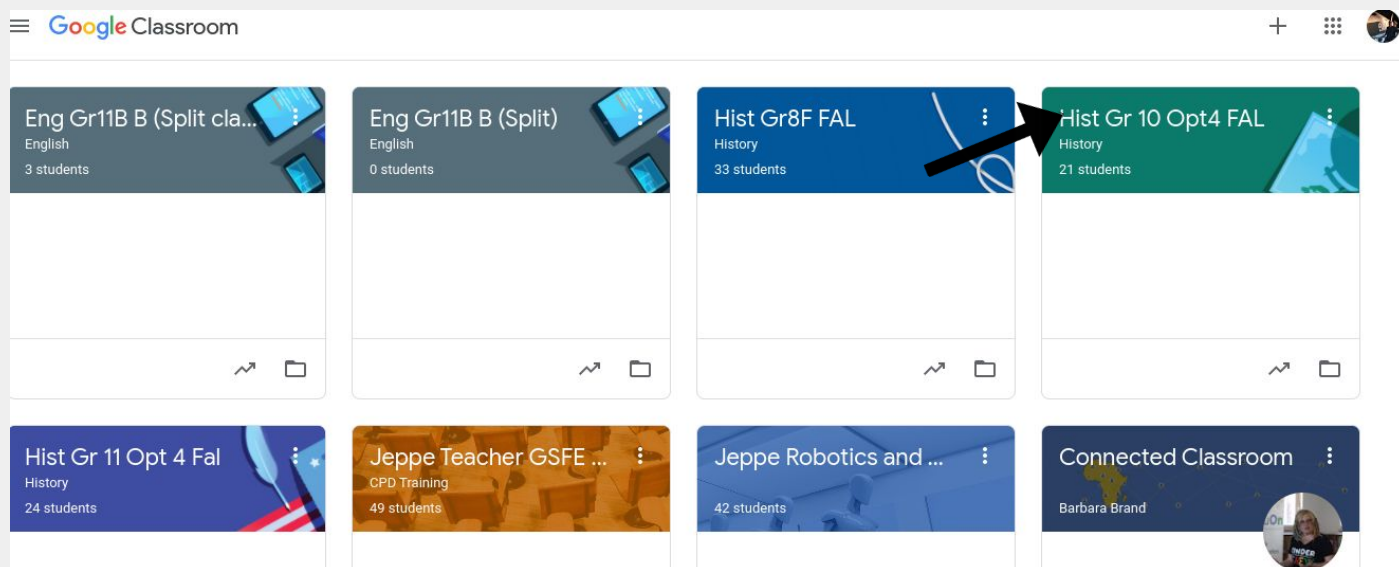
Google Classroom

Eng Gr11B B (Split cla...
English
3 students

Eng Gr11B B (Split)
English
0 students

Hist Gr8F FAL
History
33 students

Hist Gr 10 Opt4 FAL
History
21 students

Hist Gr 11 Opt 4 Fal
History
24 students

Jeppe Teacher GSFE ...
CPD Training
49 students

Jeppe Robotics and ...
42 students

Connected Classroom
Barbara Brand